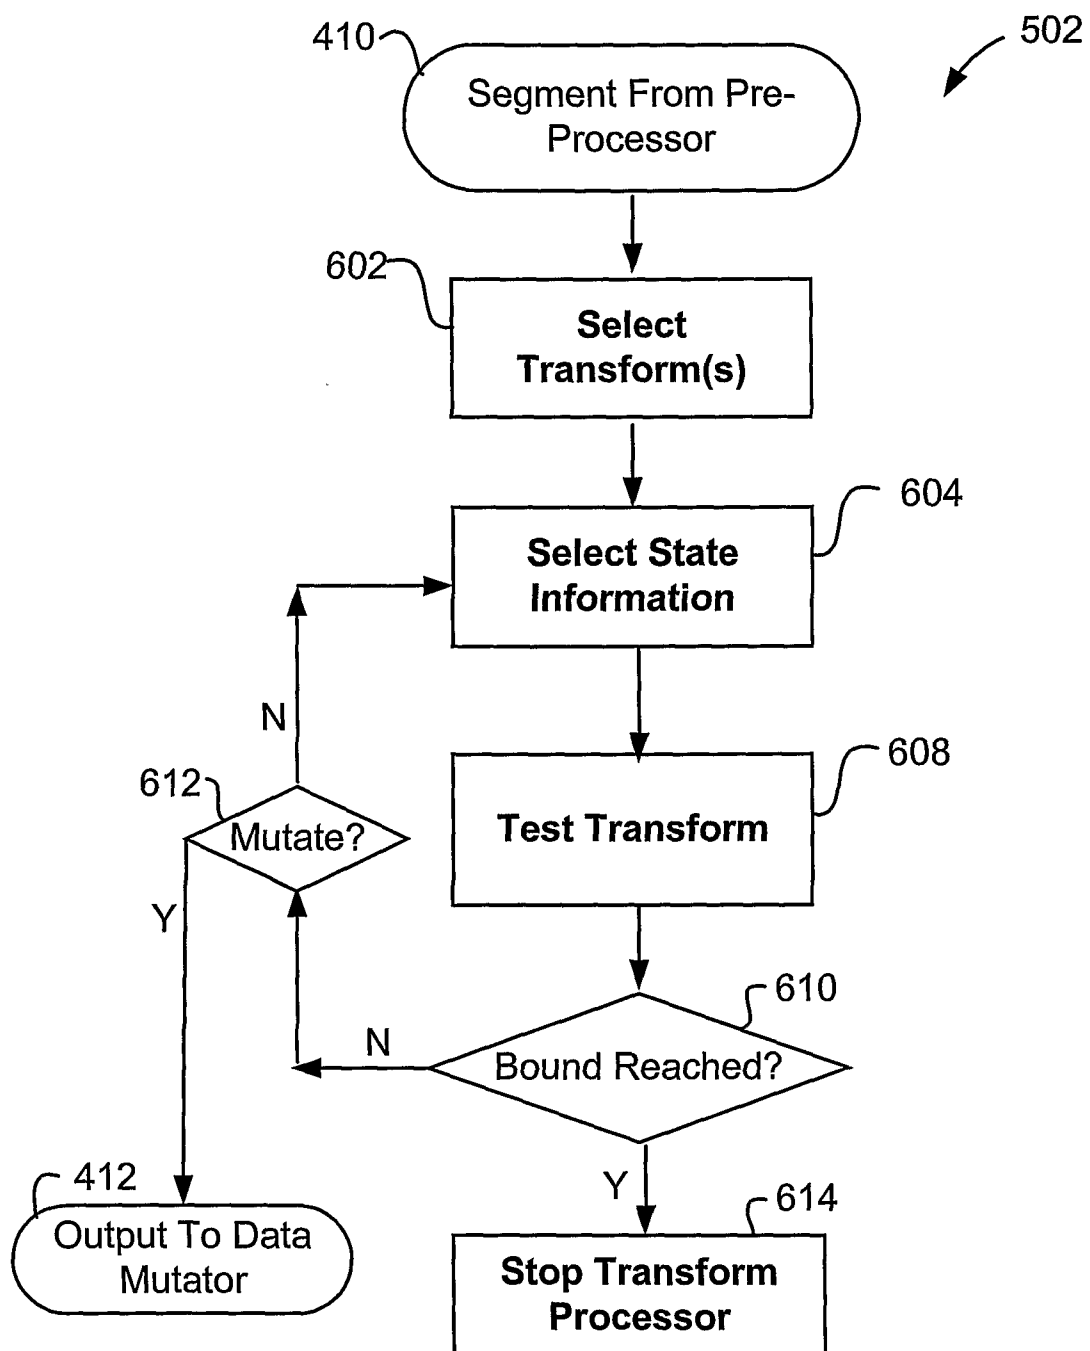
502

410

Segment From Pre-Processor

602

Select Transform(s)

604

Select State Information

N

612

Mutate?

608

Test Transform

Y

610

N

Bound Reached?

Y

412

Output To Data Mutator

614

Stop Transform Processor